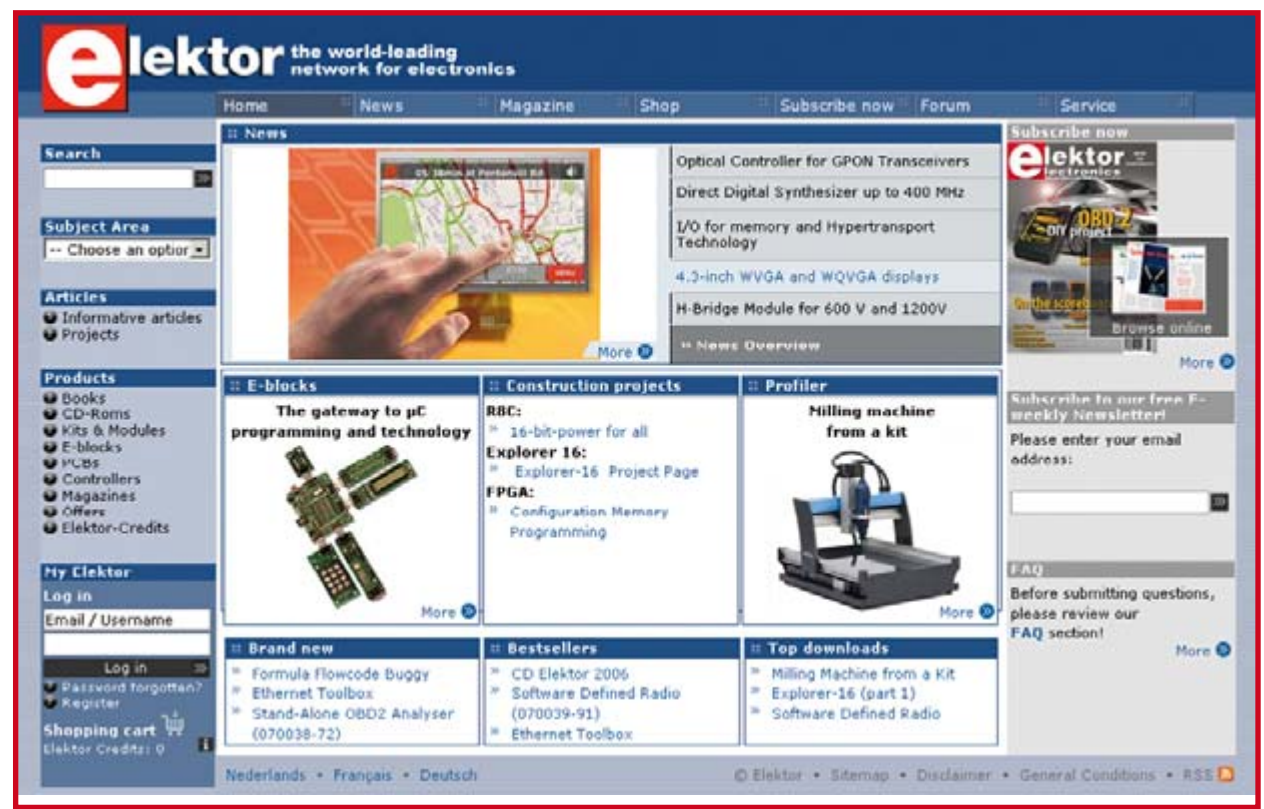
elektor the world-leading network for electronics

Home | News | Magazine | Shop | Subscribe now | Forum | Service

Search

Subject Area
-- Choose an option

Articles
Informative articles
Projects

Products
Books
CD-Roms
Kits & Modules
E-blocks
PCBs
Controllers
Magazines
Offers
Elektor-Credits

My Elektor
Log in
Email / Username
Log in
Password forgotten?
Register
Shopping cart
Elektor Credits: 0

News
More
Optical Controller for GPON Transceivers
Direct Digital Synthesizer up to 400 MHz
I/O for memory and Hypertransport Technology
4.3-inch WVGA and WQVGA displays
H-Bridge Module for 600 V and 1200V
News Overview

E-blocks
The gateway to µC programming and technology
More

Construction projects
R8C:
16-bit-power for all
Explorer 16:
Explorer-16 Project Page
FPGA:
Configuration Memory Programming

Profiler
Milling machine from a kit
More

Brand new
Formula Flowcode Buggy
Ethernet Toolbox
Stand-Alone OBD2 Analyser (070038-72)

Bestsellers
CD Elektor 2006
Software Defined Radio (070039-91)
Ethernet Toolbox

Top downloads
Milling Machine from a Kit
Explorer-16 (part 1)
Software Defined Radio

Subscribe now
elektor electronics
OBD-2
DIY project
Browse online
More

Subscribe to our free E-weekly Newsletter!
Please enter your email address:

FAQ
Before submitting questions, please review our FAQ section!
More

Nederlands • Français • Deutsch
© Elektor • Sitemap • Disclaimer • General Conditions • RSS